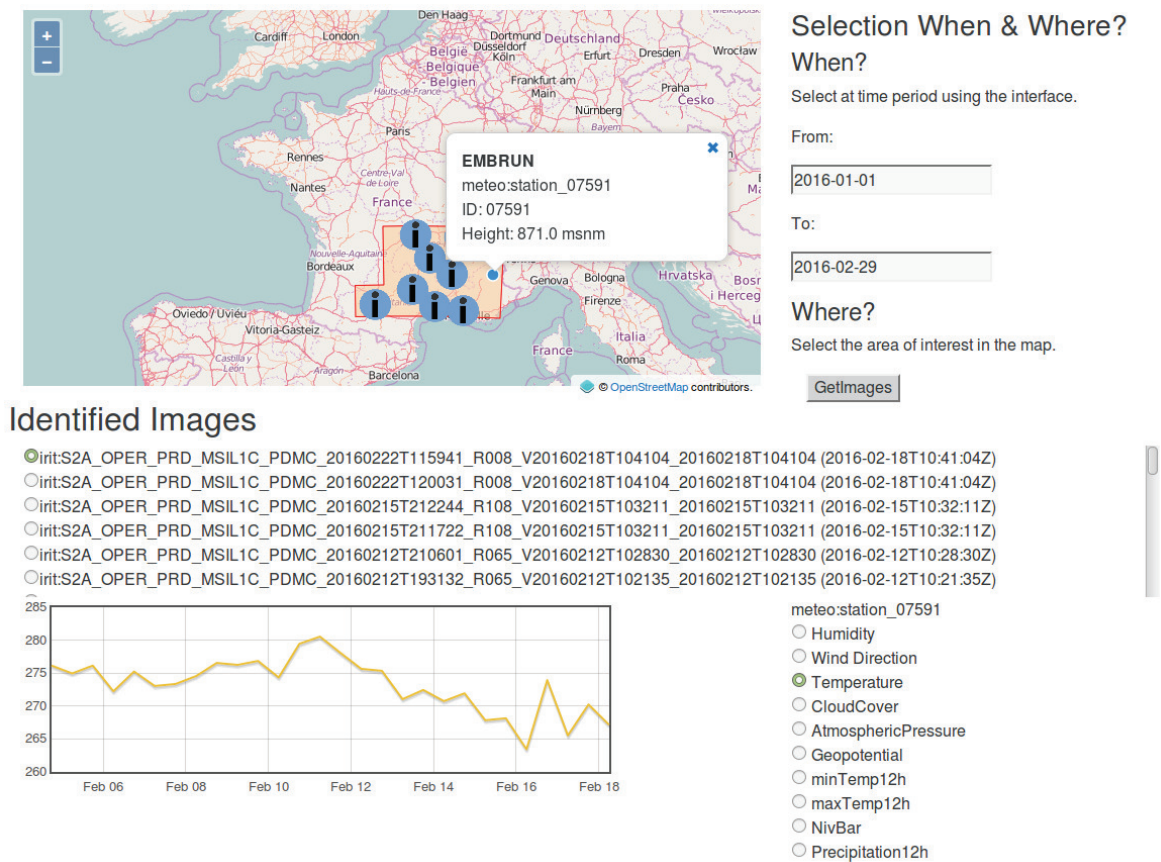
+
−

Den Haag
Cardiff
London
Dortmund
Düsseldorf
Deutschland
Belgique
Belgien
Erfurt
Dresden
Wrocław
Frankfurt am Main
Praha
Česko
Hauts-de-France
Nürnberg
Bayern
Paris
Rennes
Nantes
Centre-Val de Loire
France
Nouvelle-Aquitaine
Bordeaux
Hrvatska
Bosna i Hercego
Genova
Bologna
Firenze
Oviedo / Uviéu
Vitoria-Gasteiz
Italia
Castilla y León
Aragón
France
Roma
Barcelona

EMBRUN
meteo:station_07591
ID: 07591
Height: 871.0 msnm

© OpenStreetMap contributors.

Selection When & Where?
When?
Select at time period using the interface.
From:
2016-01-01
To:
2016-02-29
Where?
Select the area of interest in the map.
GetImages

Identified Images
irit:S2A_OPER_PRD_MSIL1C_PDMC_20160222T115941_R008_V20160218T104104_20160218T104104 (2016-02-18T10:41:04Z)
irit:S2A_OPER_PRD_MSIL1C_PDMC_20160222T120031_R008_V20160218T104104_20160218T104104 (2016-02-18T10:41:04Z)
irit:S2A_OPER_PRD_MSIL1C_PDMC_20160215T212244_R108_V20160215T103211_20160215T103211 (2016-02-15T10:32:11Z)
irit:S2A_OPER_PRD_MSIL1C_PDMC_20160215T211722_R108_V20160215T103211_20160215T103211 (2016-02-15T10:32:11Z)
irit:S2A_OPER_PRD_MSIL1C_PDMC_20160212T210601_R065_V20160212T102830_20160212T102830 (2016-02-12T10:28:30Z)
irit:S2A_OPER_PRD_MSIL1C_PDMC_20160212T193132_R065_V20160212T102135_20160212T102135 (2016-02-12T10:21:35Z)

285
280
275
270
265
260
Feb 06
Feb 08
Feb 10
Feb 12
Feb 14
Feb 16
Feb 18

meteo:station_07591
Humidity
Wind Direction
Temperature
CloudCover
AtmosphericPressure
Geopotential
minTemp12h
maxTemp12h
NivBar
Precipitation12h